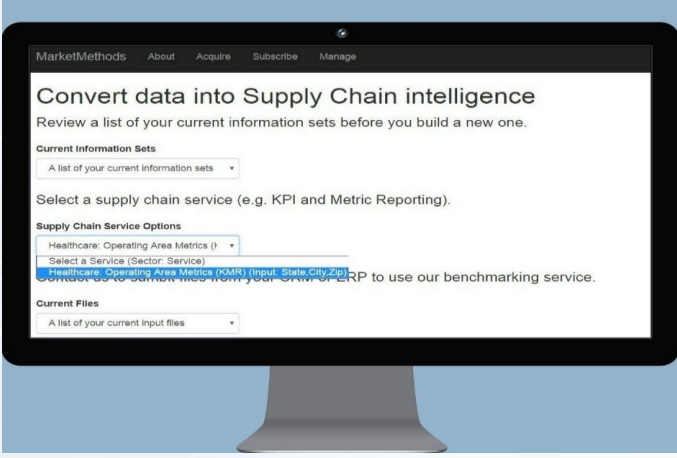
MarketMethods About Acquire Subscribe Manage

Convert data into Supply Chain intelligence

Review a list of your current information sets before you build a new one.

Current Information Sets

A list of your current information sets ▾

Select a supply chain service (e.g. KPI and Metric Reporting).

Supply Chain Service Options

Healthcare: Operating Area Metrics (I ▾

Select a Service (Sector: Service)

Healthcare: Operating Area Metrics (KMR) (Input: State,City,Zip)

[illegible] RP to use our benchmarking service.

Current Files

A list of your current input files ▾